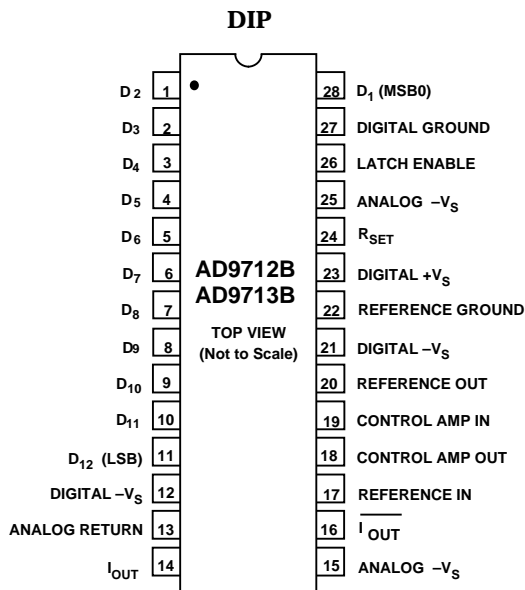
DIP

AD9712B
AD9713B

TOP VIEW
(Not to Scale)

| Label | Pin | Pin | Label |
|---|---|---|---|
| $D_2$ | 1 | 28 | $D_1$ (MSB0) |
| $D_3$ | 2 | 27 | DIGITAL GROUND |
| $D_4$ | 3 | 26 | LATCH ENABLE |
| $D_5$ | 4 | 25 | ANALOG $-V_S$ |
| $D_6$ | 5 | 24 | $R_{SET}$ |
| $D_7$ | 6 | 23 | DIGITAL $+V_S$ |
| $D_8$ | 7 | 22 | REFERENCE GROUND |
| $D_9$ | 8 | 21 | DIGITAL $-V_S$ |
| $D_{10}$ | 9 | 20 | REFERENCE OUT |
| $D_{11}$ | 10 | 19 | CONTROL AMP IN |
| $D_{12}$ (LSB) | 11 | 18 | CONTROL AMP OUT |
| DIGITAL $-V_S$ | 12 | 17 | REFERENCE IN |
| ANALOG RETURN | 13 | 16 | $\overline{I_{OUT}}$ |
| $I_{OUT}$ | 14 | 15 | ANALOG $-V_S$ |